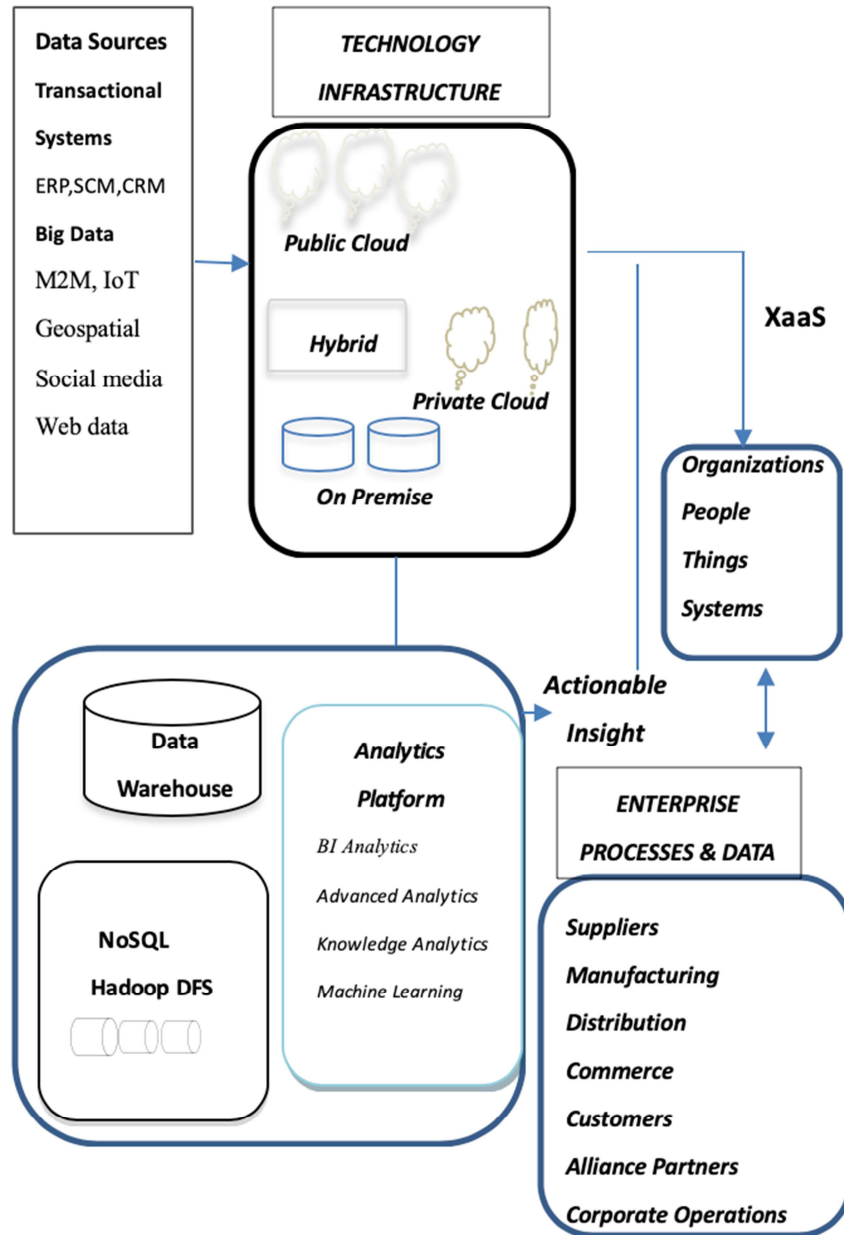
Data Sources
Transactional Systems
ERP,SCM,CRM
Big Data
M2M, IoT
Geospatial
Social media
Web data

TECHNOLOGY INFRASTRUCTURE

Public Cloud
Hybrid
Private Cloud
On Premise

XaaS

Organizations
People
Things
Systems

Actionable Insight

Data Warehouse

NoSQL
Hadoop DFS

Analytics Platform
BI Analytics
Advanced Analytics
Knowledge Analytics
Machine Learning

ENTERPRISE PROCESSES & DATA

Suppliers
Manufacturing
Distribution
Commerce
Customers
Alliance Partners
Corporate Operations